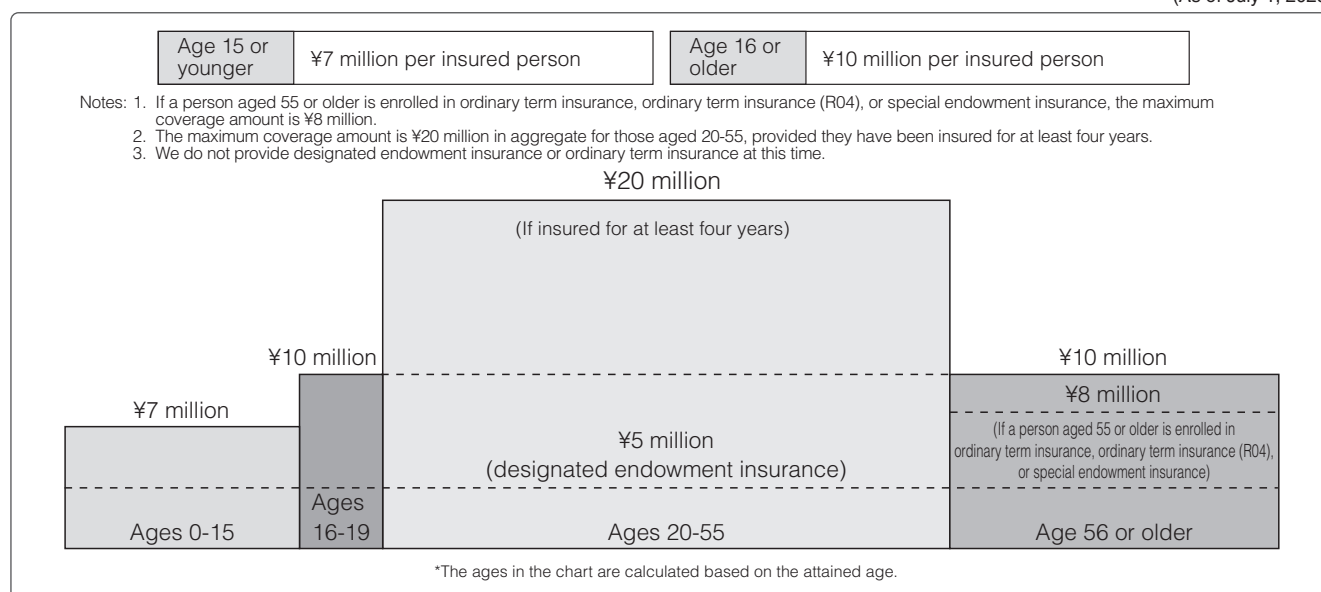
(As of July 1, 202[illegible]

| Age 15 or younger | ¥7 million per insured person |
|---|---|

| Age 16 or older | ¥10 million per insured person |
|---|---|

Notes: 1. If a person aged 55 or older is enrolled in ordinary term insurance, ordinary term insurance (R04), or special endowment insurance, the maximum coverage amount is ¥8 million.
2. The maximum coverage amount is ¥20 million in aggregate for those aged 20-55, provided they have been insured for at least four years.
3. We do not provide designated endowment insurance or ordinary term insurance at this time.

¥20 million

(If insured for at least four years)

¥10 million

¥7 million

¥5 million
(designated endowment insurance)

¥10 million

¥8 million

(If a person aged 55 or older is enrolled in ordinary term insurance, ordinary term insurance (R04), or special endowment insurance)

Ages 0-15

Ages 16-19

Ages 20-55

Age 56 or older

*The ages in the chart are calculated based on the attained age.